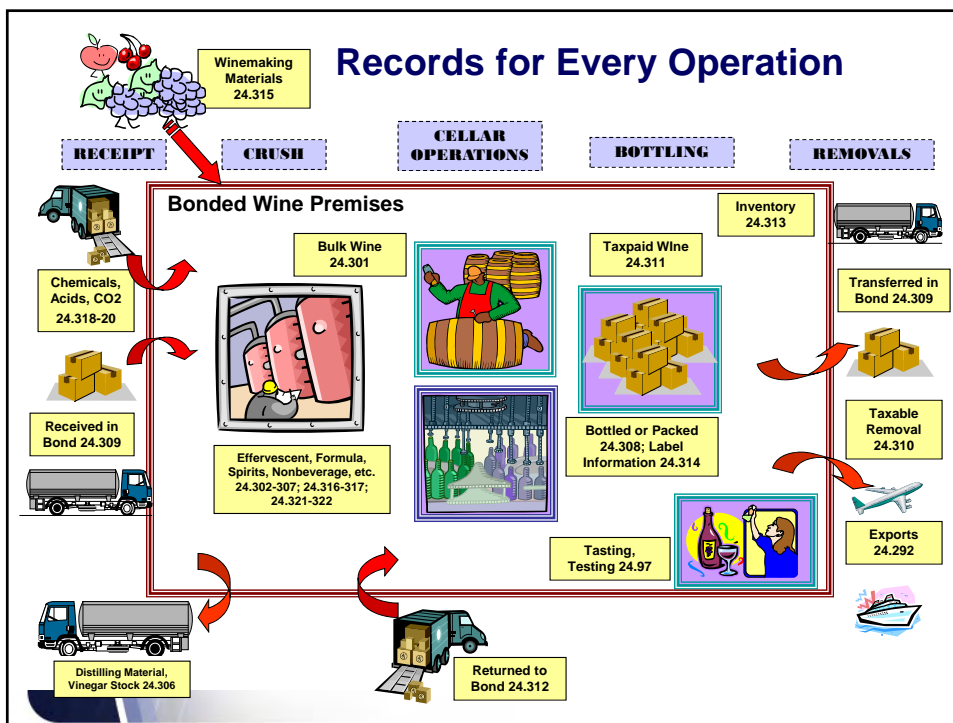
Records for Every Operation

Winemaking Materials 24.315

RECEIPT

CRUSH

CELLAR OPERATIONS

BOTTLING

REMOVALS

Bonded Wine Premises

Inventory 24.313

Bulk Wine 24.301

Taxpaid WIne 24.311

Chemicals, Acids, CO2 24.318-20

Transferred in Bond 24.309

Received in Bond 24.309

Taxable Removal 24.310

Bottled or Packed 24.308; Label Information 24.314

Effervescent, Formula, Spirits, Nonbeverage, etc. 24.302-307; 24.316-317; 24.321-322

Exports 24.292

Tasting, Testing 24.97

Distilling Material, Vinegar Stock 24.306

Returned to Bond 24.312